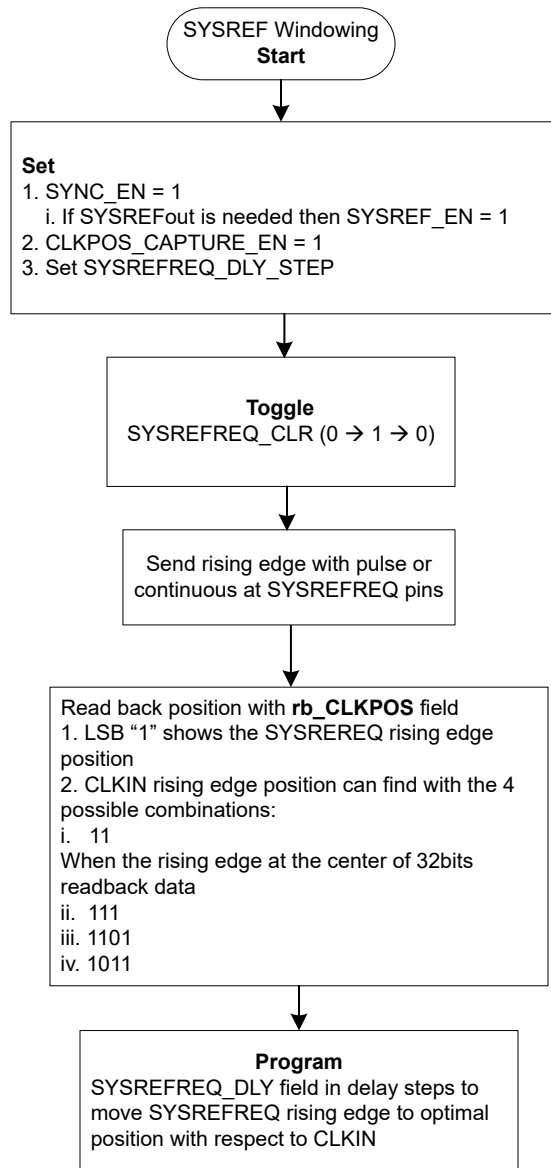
SYSREF Windowing
Start

Set
1. SYNC_EN = 1
i. If SYSREFout is needed then SYSREF_EN = 1
2. CLKPOS_CAPTURE_EN = 1
3. Set SYSREFREQ_DLY_STEP

Toggle
SYSREFREQ_CLR (0 → 1 → 0)

Send rising edge with pulse or continuous at SYSREFREQ pins

Read back position with rb_CLKPOS field
1. LSB “1” shows the SYSREREQ rising edge position
2. CLKIN rising edge position can find with the 4 possible combinations:
i. 11
When the rising edge at the center of 32bits readback data
ii. 111
iii. 1101
iv. 1011

Program
SYSREFREQ_DLY field in delay steps to move SYSREFREQ rising edge to optimal position with respect to CLKIN